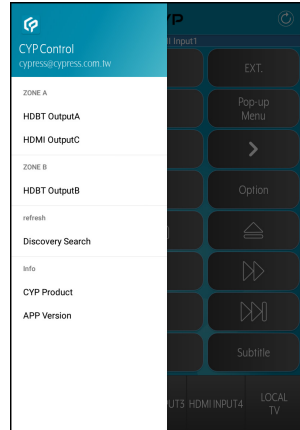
CYP Control
cypress@cypress.com.tw

ZONE A
HDBT OutputA
HDMI OutputC

ZONE B
HDBT OutputB

refresh
Discovery Search

Info
CYP Product
APP Version

YP

I Input1

EXT.

Pop-up Menu

Option

Subtitle

UT3

HDMI INPUT4

LOCAL TV